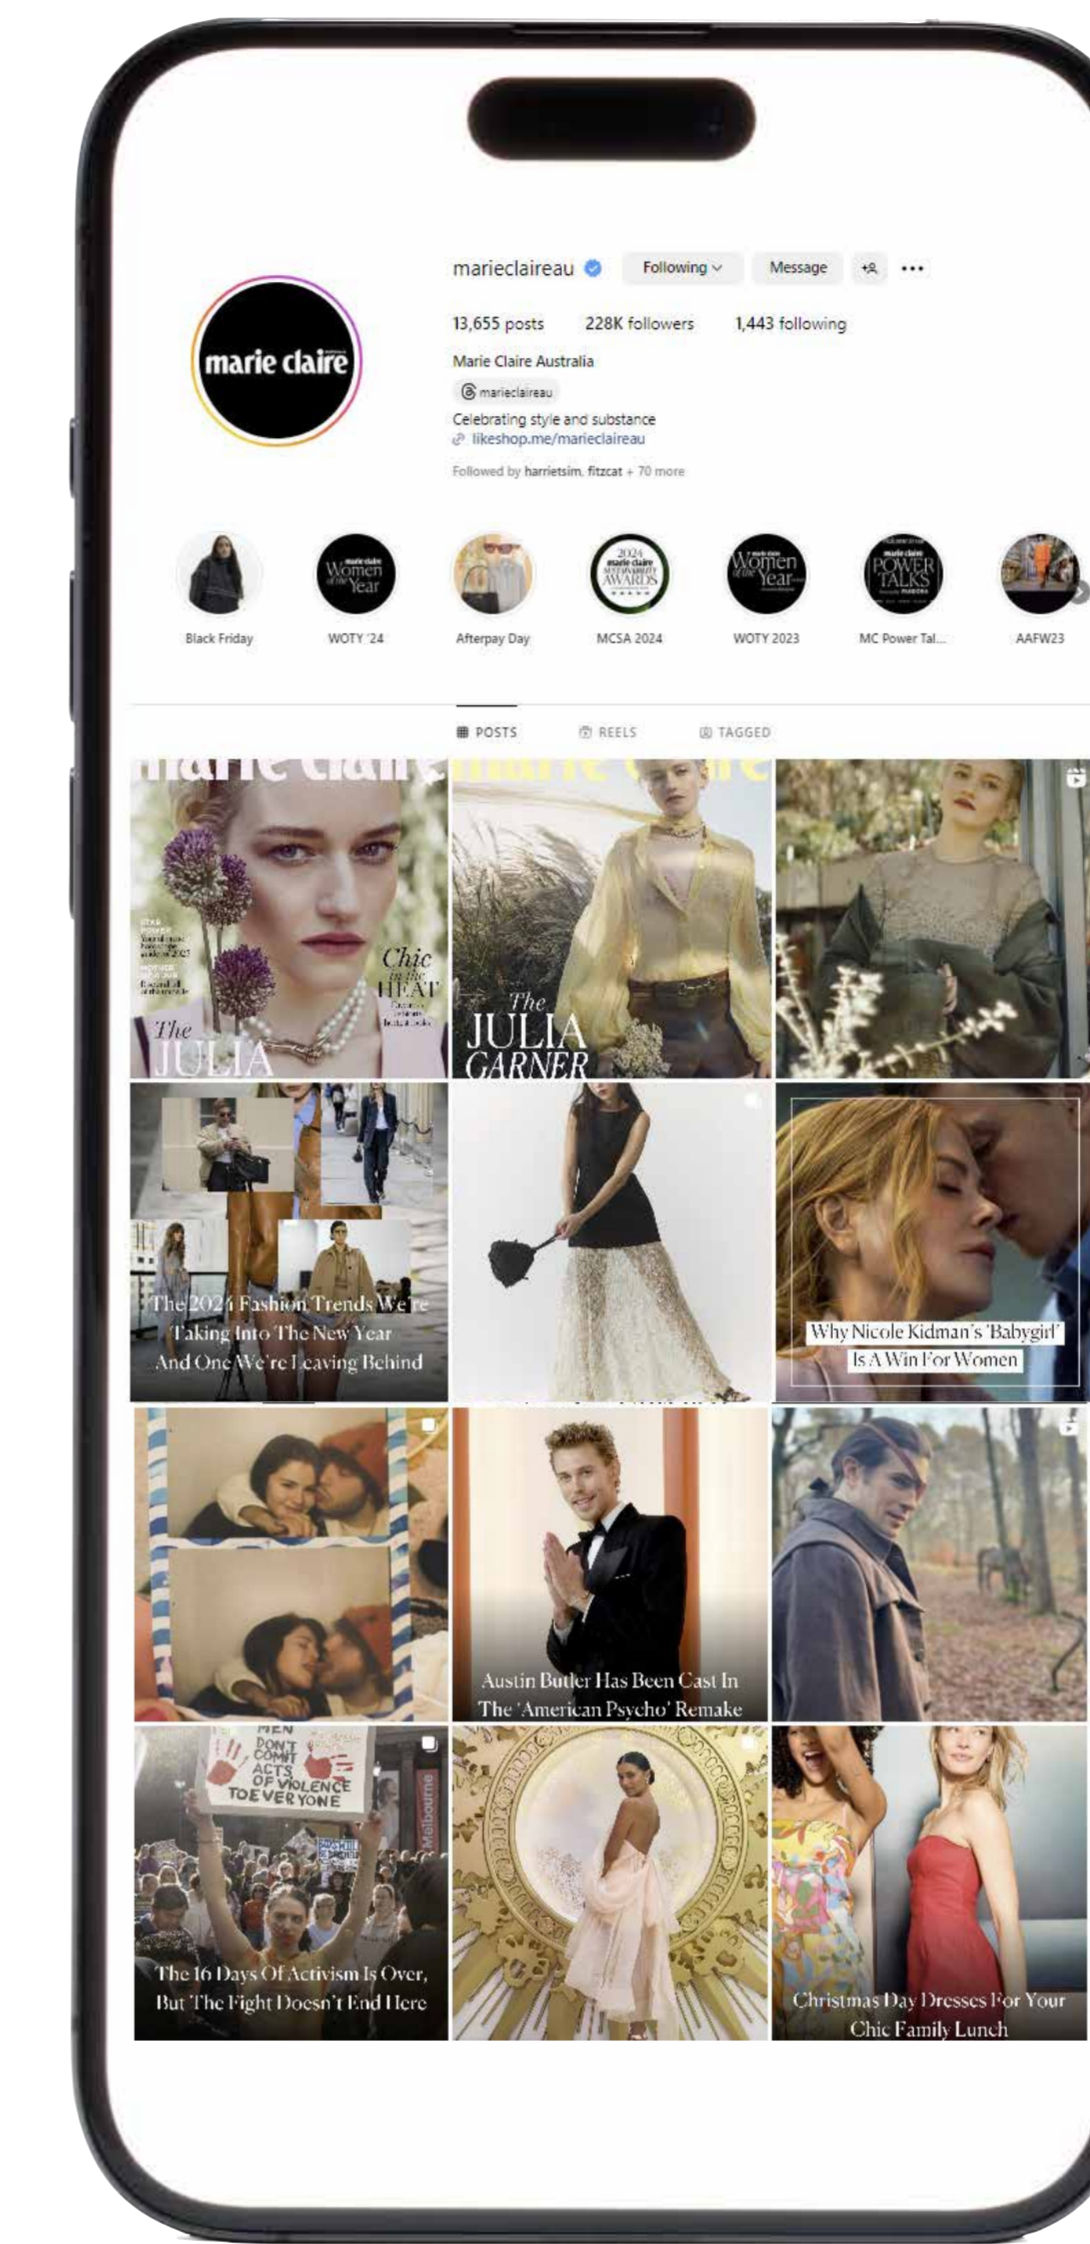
marie claire

marieclaireau Following Message

13,655 posts 228K followers 1,443 following

Marie Claire Australia

marieclaireau

Celebrating style and substance
likeshop.me/marieclaireau

Followed by harrietsim, fitzcat + 70 more

Black Friday
Women of the Year
WOTY '24
Afterpay Day
2024 AWARDS
MCSA 2024
Women of the Year
WOTY 2023
POWER TALKS
MC Power Tal...
AAFW23

POSTS REELS TAGGED

marie claire
Chic in the HEAT
The JULIA

marie claire
The JULIA GARNER

The 2024 Fashion Trends We're Taking Into The New Year And One We're Leaving Behind

Why Nicole Kidman's 'Babygirl' Is A Win For Women

Austin Butler Has Been Cast In The 'American Psycho' Remake

MEN DON'T COMMIT ACTS OF VIOLENCE TO EVERYONE
Melbourne

The 16 Days Of Activism Is Over, But The Fight Doesn't End Here

Christmas Day Dresses For Your Chic Family Lunch